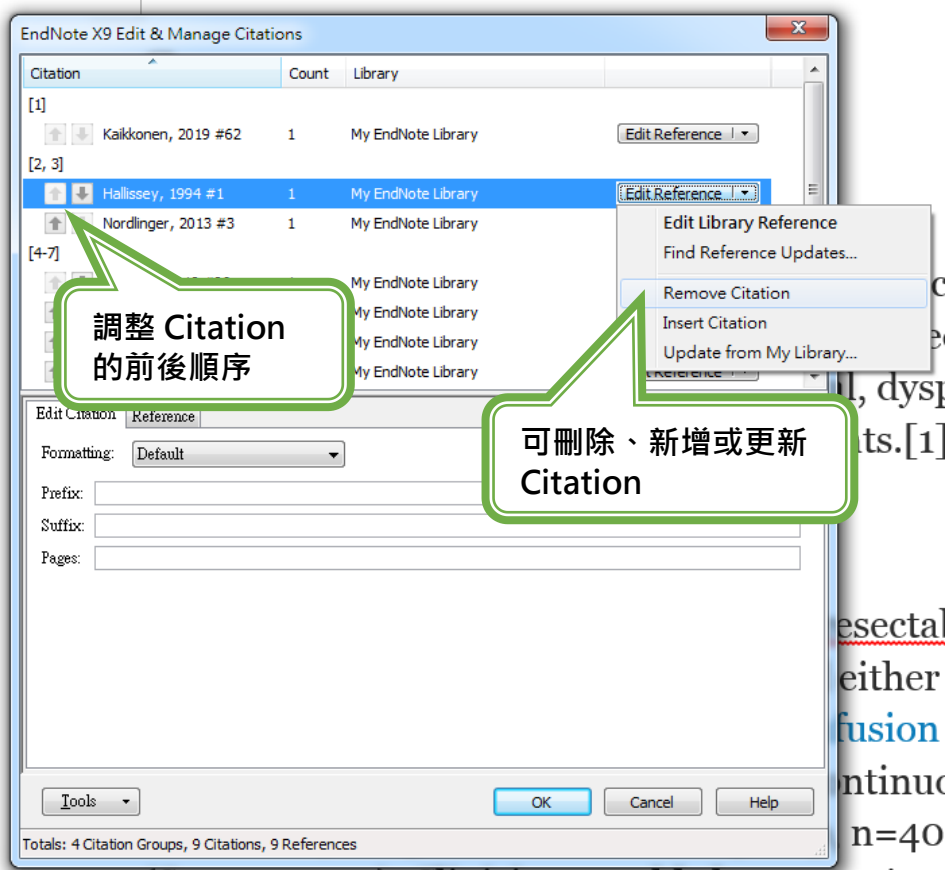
EndNote X9 Edit & Manage Citations

| Citation | Count | Library | |
|---|---|---|---|
| [1] | | | |
| Kaikkonen, 2019 #62 | 1 | My EndNote Library | Edit Reference |
| [2, 3] | | | |
| Hallissey, 1994 #1 | 1 | My EndNote Library | Edit Reference |
| Nordlinger, 2013 #3 | 1 | My EndNote Library | |
| [4-7] | | | |
| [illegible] | 1 | My EndNote Library | |
| | | My EndNote Library | |
| | | My EndNote Library | |
| | | My EndNote Library | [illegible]t Reference |

Edit Library Reference
Find Reference Updates...
Remove Citation
Insert Citation
Update from My Library...

調整 Citation 的前後順序

可刪除、新增或更新 Citation

Edit Citation | Reference

Formatting: Default

Prefix:

Suffix:

Pages:

Tools

OK

Cancel

Help

Totals: 4 Citation Groups, 9 Citations, 9 References

c
ec
l, dysp
ts.[1]

esectal
either
fusion
ntinuo
n=40